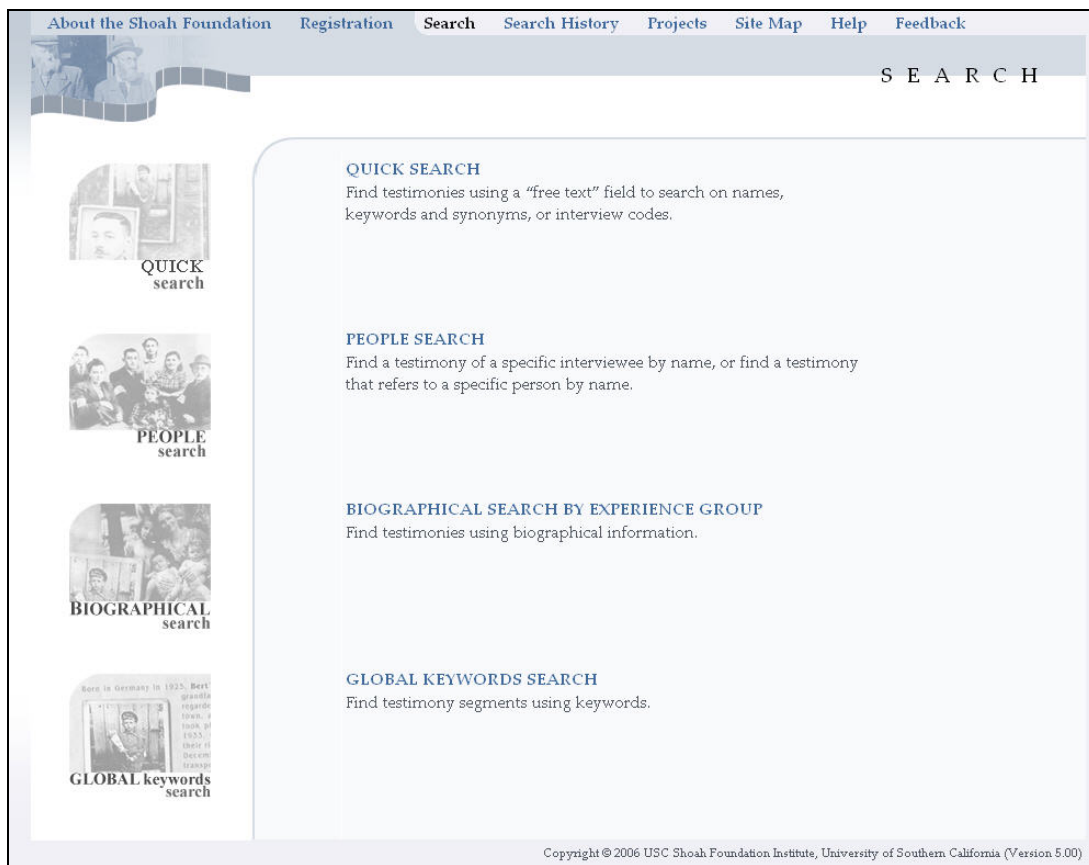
About the Shoah Foundation Registration Search Search History Projects Site Map Help Feedback

SEARCH

QUICK search

QUICK SEARCH
Find testimonies using a "free text" field to search on names, keywords and synonyms, or interview codes.

PEOPLE search

PEOPLE SEARCH
Find a testimony of a specific interviewee by name, or find a testimony that refers to a specific person by name.

BIOGRAPHICAL search

BIOGRAPHICAL SEARCH BY EXPERIENCE GROUP
Find testimonies using biographical information.

GLOBAL keywords search

GLOBAL KEYWORDS SEARCH
Find testimony segments using keywords.

Copyright © 2006 USC Shoah Foundation Institute, University of Southern California (Version 5.00)